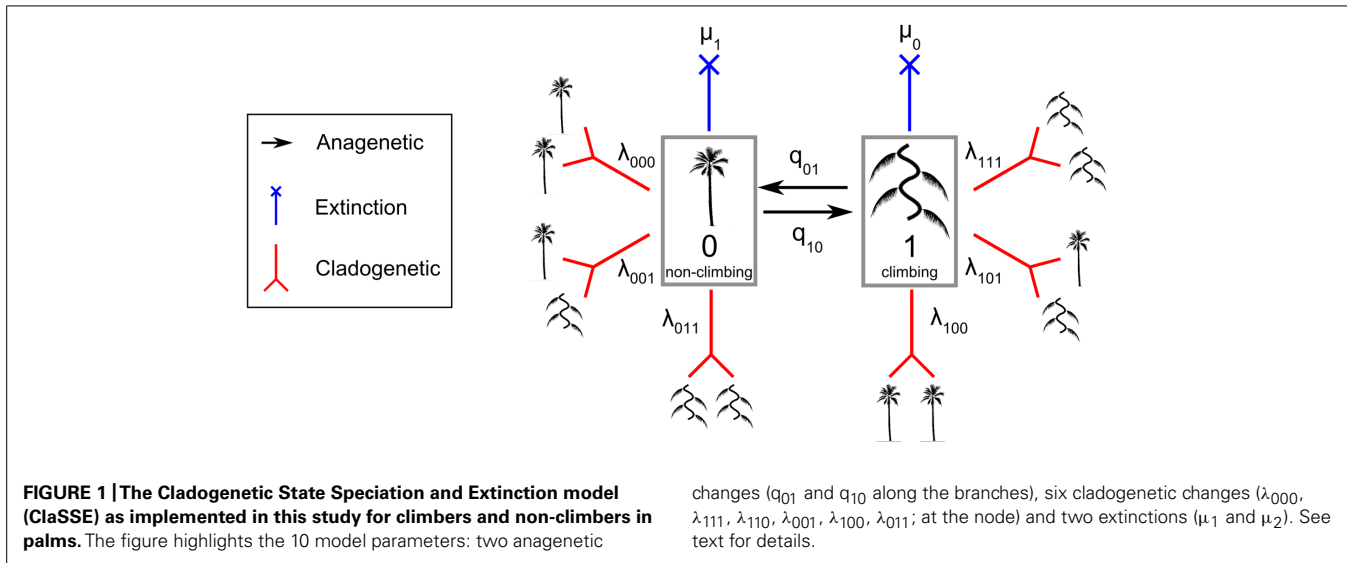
Anagenetic

Extinction

Cladogenetic

$\mu_1$

$\mu_0$

$\lambda_{000}$

$q_{01}$

$\lambda_{111}$

$q_{10}$

0
non-climbing

1
climbing

$\lambda_{001}$

$\lambda_{101}$

$\lambda_{011}$

$\lambda_{100}$

**FIGURE 1 | The Cladogenetic State Speciation and Extinction model (ClaSSE) as implemented in this study for climbers and non-climbers in palms.** The figure highlights the 10 model parameters: two anagenetic changes ($q_{01}$ and $q_{10}$ along the branches), six cladogenetic changes ($\lambda_{000}$, $\lambda_{111}$, $\lambda_{110}$, $\lambda_{001}$, $\lambda_{100}$, $\lambda_{011}$; at the node) and two extinctions ($\mu_1$ and $\mu_2$). See text for details.